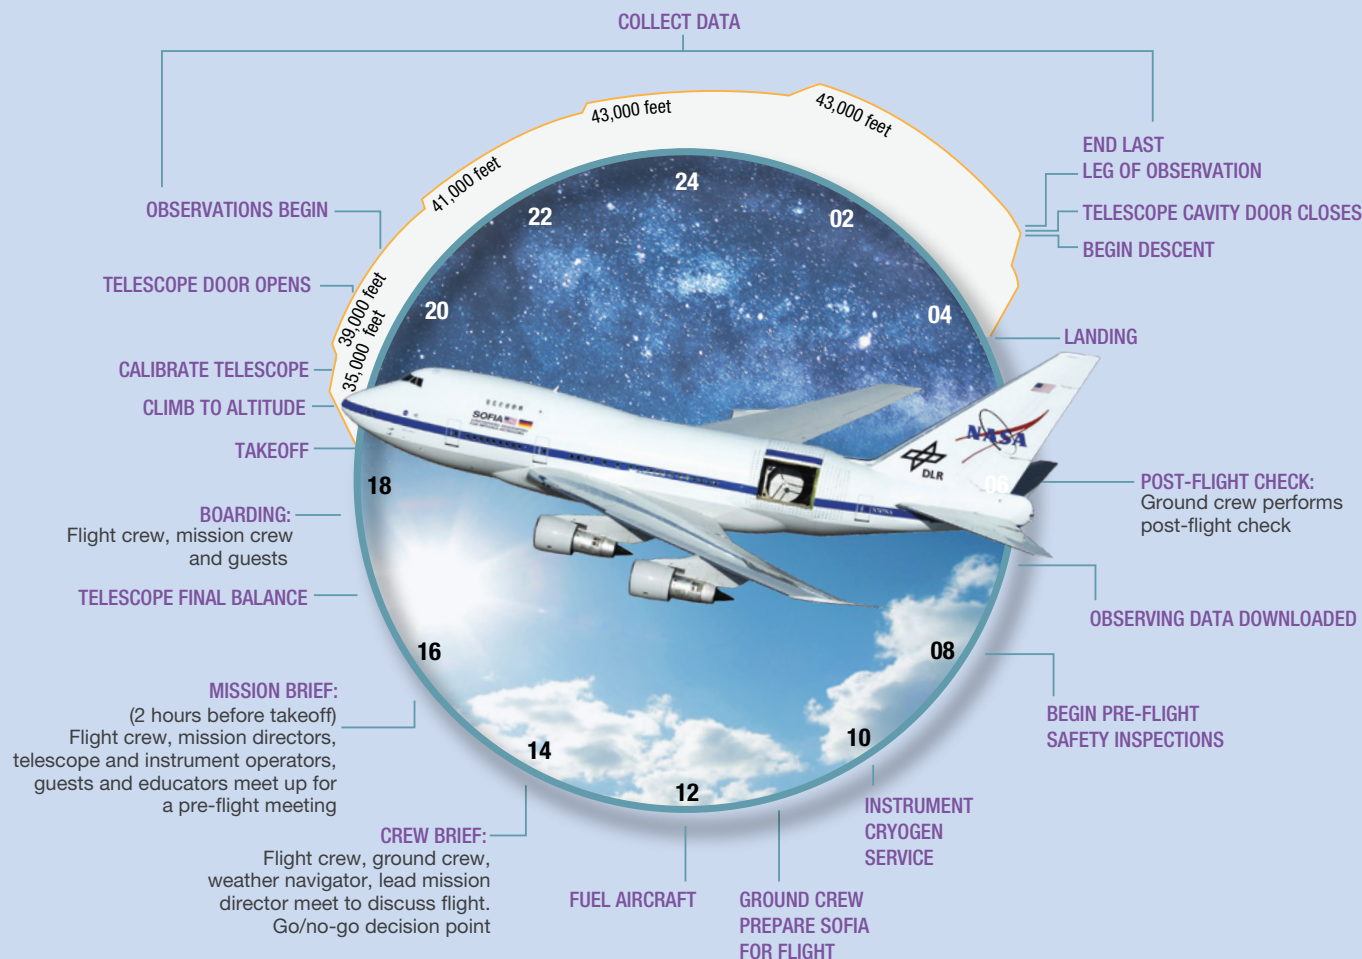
COLLECT DATA

43,000 feet

43,000 feet

41,000 feet

39,000 feet

35,000 feet

OBSERVATIONS BEGIN

TELESCOPE DOOR OPENS

CALIBRATE TELESCOPE

CLIMB TO ALTITUDE

TAKEOFF

BOARDING:
Flight crew, mission crew and guests

TELESCOPE FINAL BALANCE

MISSION BRIEF:
(2 hours before takeoff) Flight crew, mission directors, telescope and instrument operators, guests and educators meet up for a pre-flight meeting

CREW BRIEF:
Flight crew, ground crew, weather navigator, lead mission director meet to discuss flight. Go/no-go decision point

FUEL AIRCRAFT

GROUND CREW PREPARE SOFIA FOR FLIGHT

INSTRUMENT CRYOGEN SERVICE

BEGIN PRE-FLIGHT SAFETY INSPECTIONS

OBSERVING DATA DOWNLOADED

POST-FLIGHT CHECK:
Ground crew performs post-flight check

LANDING

BEGIN DESCENT

TELESCOPE CAVITY DOOR CLOSES

END LAST LEG OF OBSERVATION

24

02

04

06

08

10

12

14

16

18

20

22

SOFIA

NASA

DLR